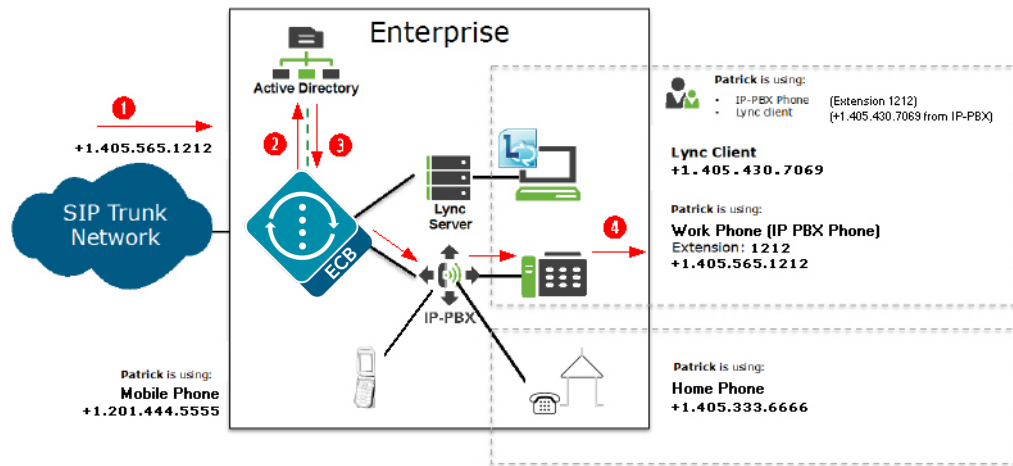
Enterprise

Active Directory

1

+1.405.565.1212

2

3

SIP Trunk Network

ECB

Lync Server

IP-PBX

4

Patrick is using:
- IP-PBX Phone (Extension 1212)
- Lync client (+1.405.430.7069 from IP-PBX)

Lync Client
+1.405.430.7069

Patrick is using:
Work Phone (IP PBX Phone)
Extension: 1212
+1.405.565.1212

Patrick is using:
Mobile Phone
+1.201.444.5555

Patrick is using:
Home Phone
+1.405.333.6666